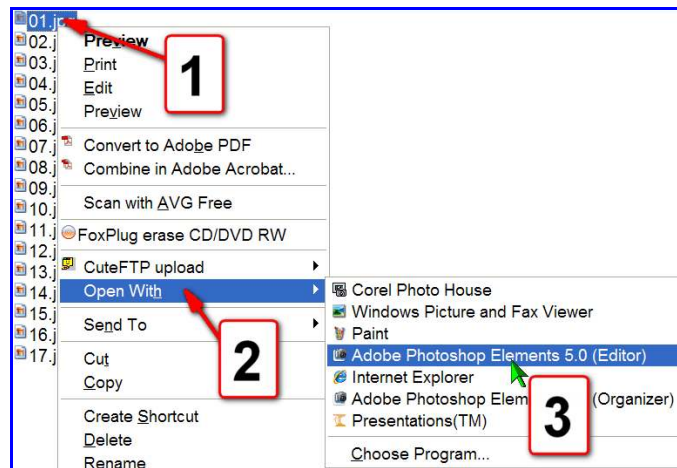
01.jp
02.j
03.j
04.j
05.j
06.j
07.j
08.j
09.j
10.j
11.j
12.j
13.j
14.j
15.j
16.j
17.j

Preview
Print
Edit
Preview
Convert to Adobe PDF
Combine in Adobe Acrobat...
Scan with AVG Free
FoxPlug erase CD/DVD RW
CuteFTP upload
Open With
Send To
Cut
Copy
Create Shortcut
Delete
Rename

Corel Photo House
Windows Picture and Fax Viewer
Paint
Adobe Photoshop Elements 5.0 (Editor)
Internet Explorer
Adobe Photoshop Elem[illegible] (Organizer)
Presentations(TM)
Choose Program...

1
2
3